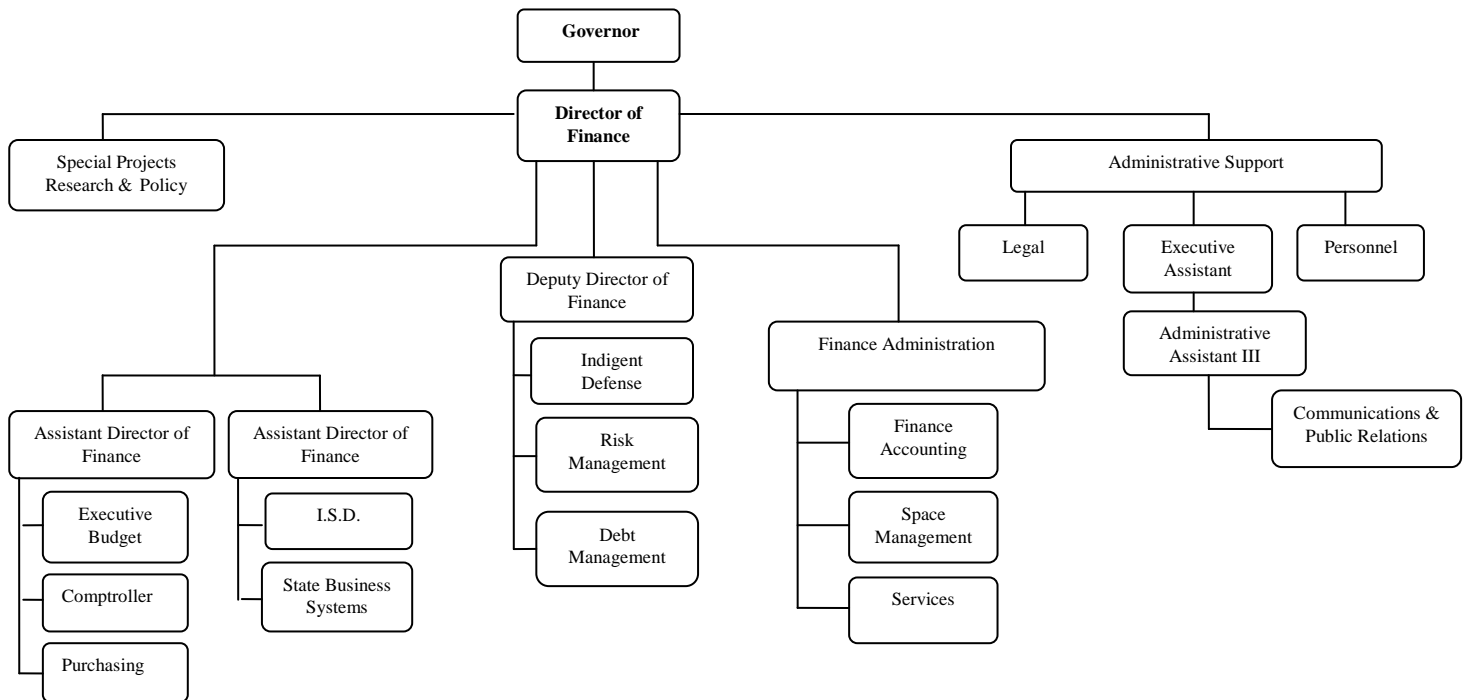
Governor

Director of Finance

Special Projects Research & Policy

Administrative Support

Legal

Executive Assistant

Personnel

Administrative Assistant III

Communications & Public Relations

Deputy Director of Finance

Indigent Defense

Risk Management

Debt Management

Finance Administration

Finance Accounting

Space Management

Services

Assistant Director of Finance

Executive Budget

Comptroller

Purchasing

Assistant Director of Finance

I.S.D.

State Business Systems